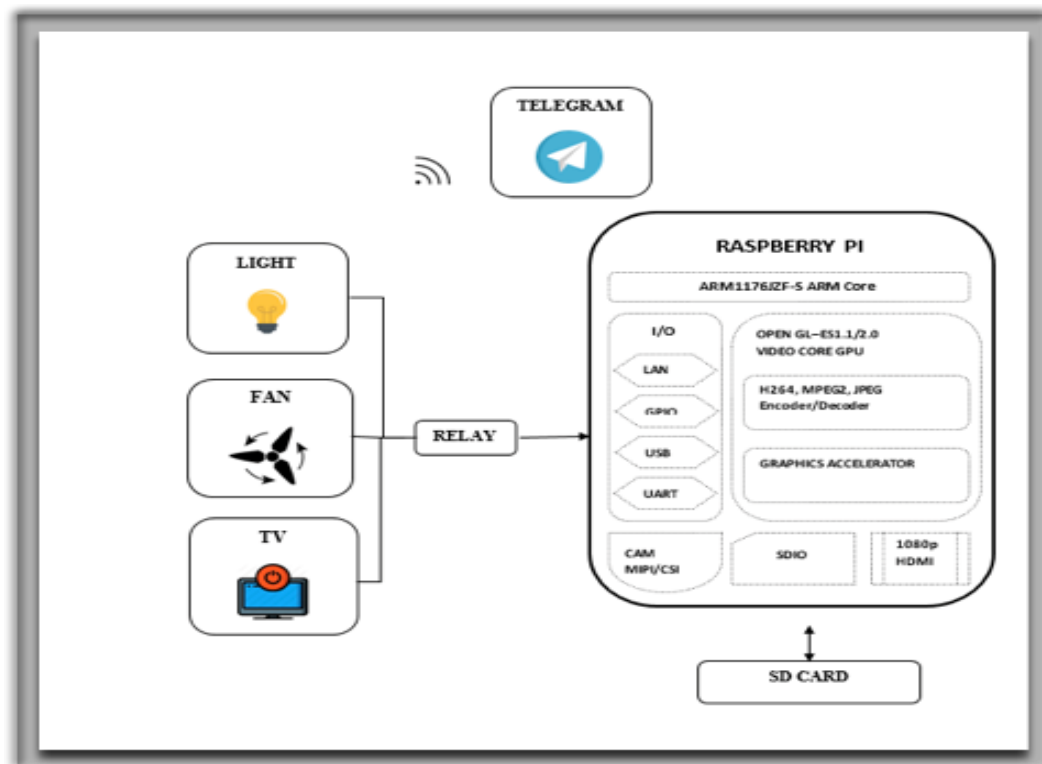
TELEGRAM

LIGHT

FAN

TV

RELAY

RASPBERRY PI

ARM1176JZF-S ARM Core

I/O

LAN

GPIO

USB

UART

OPEN GL–ES1.1/2.0
VIDEO CORE GPU

H264, MPEG2, JPEG
Encoder/Decoder

GRAPHICS ACCELERATOR

CAM
MIPI/CSI

SDIO

1080p
HDMI

SD CARD